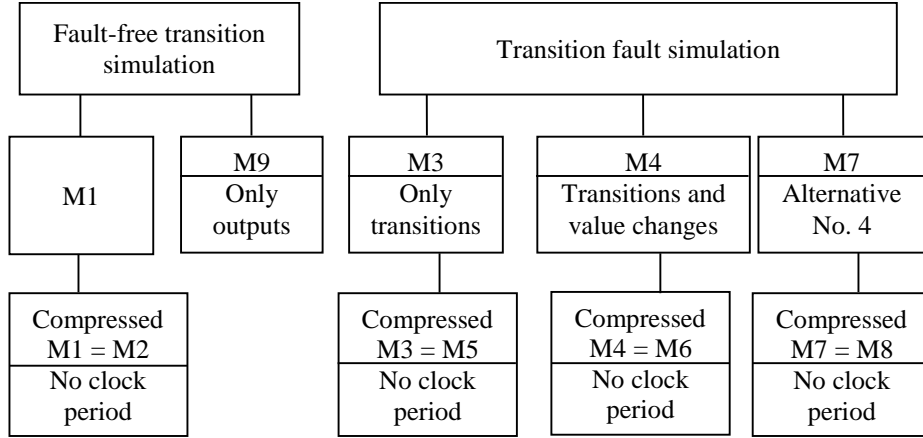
Fault-free transition simulation

Transition fault simulation

M1

M9
Only outputs

M3
Only transitions

M4
Transitions and value changes

M7
Alternative No. 4

Compressed M1 = M2
No clock period

Compressed M3 = M5
No clock period

Compressed M4 = M6
No clock period

Compressed M7 = M8
No clock period